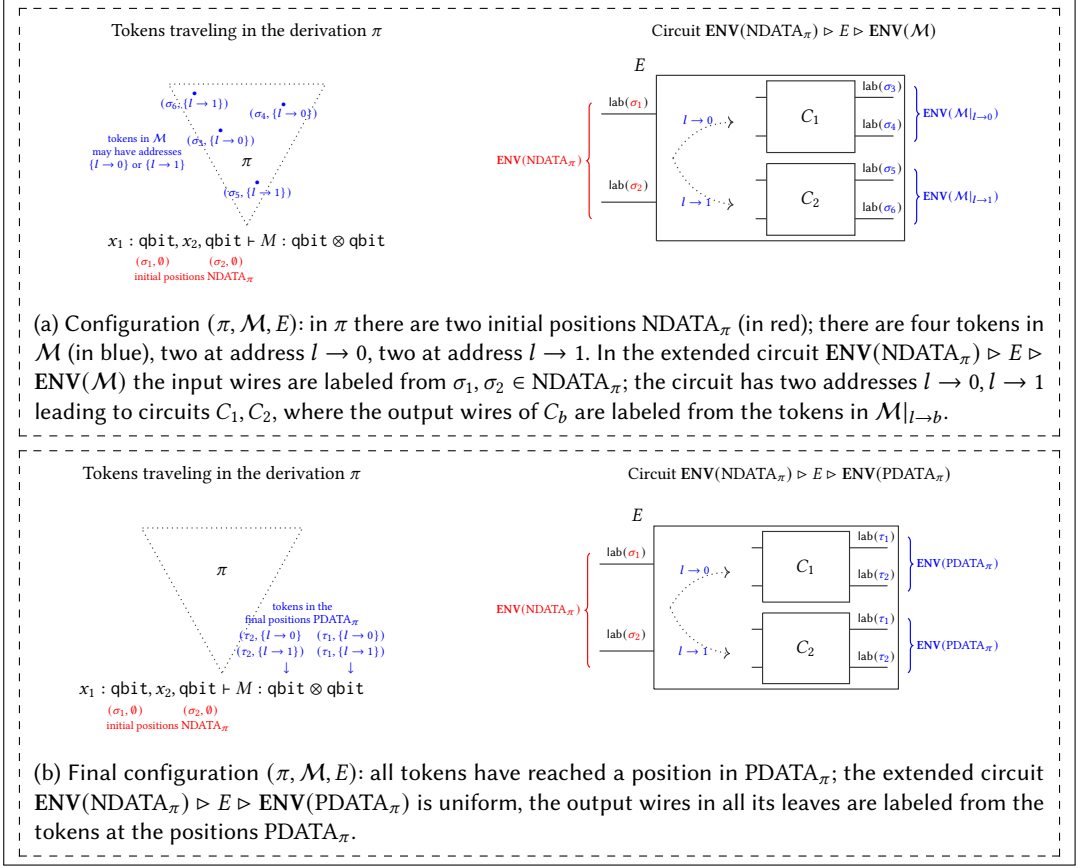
Tokens traveling in the derivation $\pi$

Circuit $\mathbf{ENV}(\mathrm{NDATA}_\pi) \rhd E \rhd \mathbf{ENV}(\mathcal{M})$

$(\sigma_6, \{l \to 1\})$
$(\sigma_4, \{l \to 0\})$
tokens in $\mathcal{M}$ may have addresses $\{l \to 0\}$ or $\{l \to 1\}$
$(\sigma_3, \{l \to 0\})$
$\pi$
$(\sigma_5, \{l \to 1\})$

$x_1 : \mathtt{qbit}, x_2, \mathtt{qbit} \vdash M : \mathtt{qbit} \otimes \mathtt{qbit}$
$(\sigma_1, \emptyset)$ $(\sigma_2, \emptyset)$
initial positions $\mathrm{NDATA}_\pi$

$E$
$\mathrm{lab}(\sigma_1)$
$\mathrm{lab}(\sigma_2)$
$\mathbf{ENV}(\mathrm{NDATA}_\pi)$
$l \to 0$
$l \to 1$
$C_1$
$C_2$
$\mathrm{lab}(\sigma_3)$
$\mathrm{lab}(\sigma_4)$
$\mathrm{lab}(\sigma_5)$
$\mathrm{lab}(\sigma_6)$
$\mathbf{ENV}(\mathcal{M}|_{l\to 0})$
$\mathbf{ENV}(\mathcal{M}|_{l\to 1})$

(a) Configuration $(\pi, \mathcal{M}, E)$: in $\pi$ there are two initial positions $\mathrm{NDATA}_\pi$ (in red); there are four tokens in $\mathcal{M}$ (in blue), two at address $l \to 0$, two at address $l \to 1$. In the extended circuit $\mathbf{ENV}(\mathrm{NDATA}_\pi) \rhd E \rhd \mathbf{ENV}(\mathcal{M})$ the input wires are labeled from $\sigma_1, \sigma_2 \in \mathrm{NDATA}_\pi$; the circuit has two addresses $l \to 0, l \to 1$ leading to circuits $C_1, C_2$, where the output wires of $C_b$ are labeled from the tokens in $\mathcal{M}|_{l\to b}$.

Tokens traveling in the derivation $\pi$

Circuit $\mathbf{ENV}(\mathrm{NDATA}_\pi) \rhd E \rhd \mathbf{ENV}(\mathrm{PDATA}_\pi)$

$\pi$
tokens in the final positions $\mathrm{PDATA}_\pi$
$(\tau_2, \{l \to 0\}$ $(\tau_1, \{l \to 0\})$
$(\tau_2, \{l \to 1\})$ $(\tau_1, \{l \to 1\})$

$x_1 : \mathtt{qbit}, x_2, \mathtt{qbit} \vdash M : \mathtt{qbit} \otimes \mathtt{qbit}$
$(\sigma_1, \emptyset)$ $(\sigma_2, \emptyset)$
initial positions $\mathrm{NDATA}_\pi$

$E$
$\mathrm{lab}(\sigma_1)$
$\mathrm{lab}(\sigma_2)$
$\mathbf{ENV}(\mathrm{NDATA}_\pi)$
$l \to 0$
$l \to 1$
$C_1$
$C_2$
$\mathrm{lab}(\tau_1)$
$\mathrm{lab}(\tau_2)$
$\mathrm{lab}(\tau_1)$
$\mathrm{lab}(\tau_2)$
$\mathbf{ENV}(\mathrm{PDATA}_\pi)$
$\mathbf{ENV}(\mathrm{PDATA}_\pi)$

(b) Final configuration $(\pi, \mathcal{M}, E)$: all tokens have reached a position in $\mathrm{PDATA}_\pi$; the extended circuit $\mathbf{ENV}(\mathrm{NDATA}_\pi) \rhd E \rhd \mathbf{ENV}(\mathrm{PDATA}_\pi)$ is uniform, the output wires in all its leaves are labeled from the tokens at the positions $\mathrm{PDATA}_\pi$.